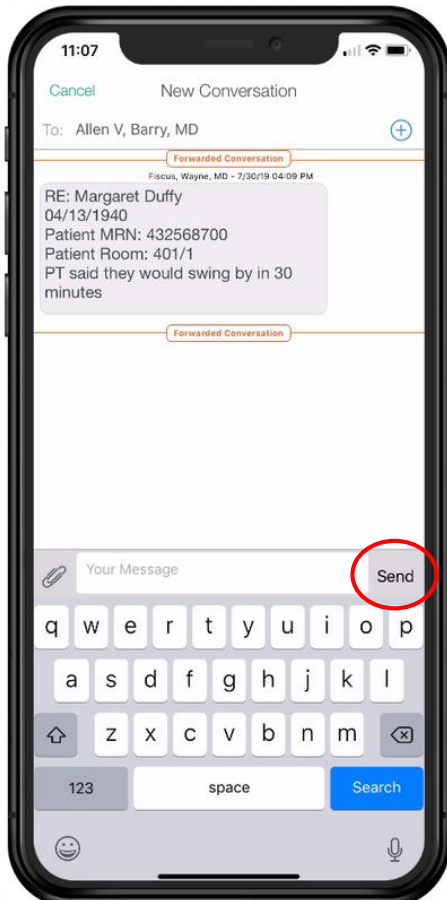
11:07

Cancel New Conversation

To: Allen V, Barry, MD

Forwarded Conversation

Fiscus, Wayne, MD - 7/30/19 04:09 PM

RE: Margaret Duffy
04/13/1940
Patient MRN: 432568700
Patient Room: 401/1
PT said they would swing by in 30 minutes

Forwarded Conversation

Your Message

Send

q w e r t y u i o p
a s d f g h j k l
z x c v b n m
123 space Search